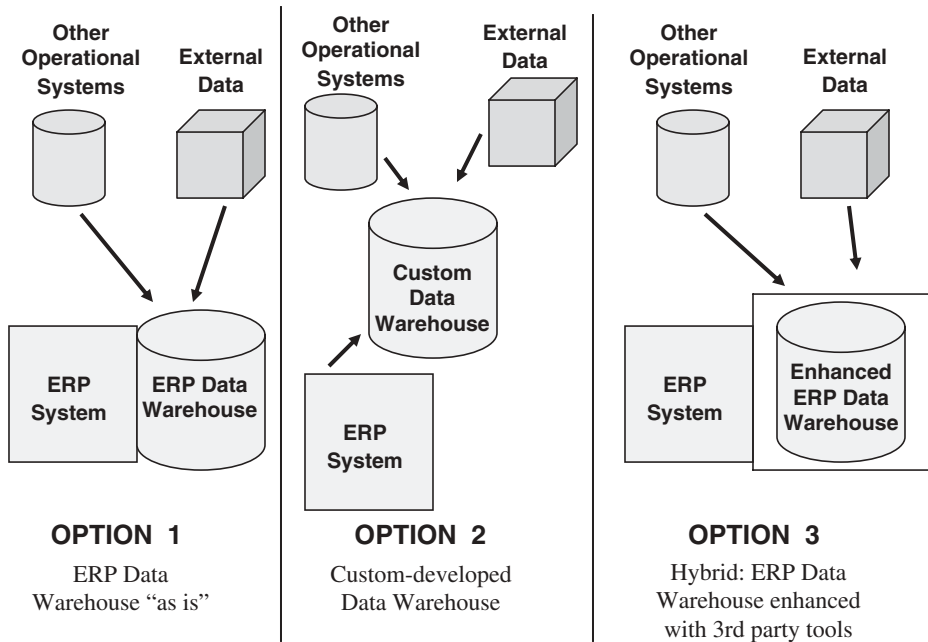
Other Operational Systems

External Data

ERP System

ERP Data Warehouse

OPTION 1

ERP Data Warehouse "as is"

Other Operational Systems

External Data

Custom Data Warehouse

ERP System

OPTION 2

Custom-developed Data Warehouse

Other Operational Systems

External Data

ERP System

Enhanced ERP Data Warehouse

OPTION 3

Hybrid: ERP Data Warehouse enhanced with 3rd party tools